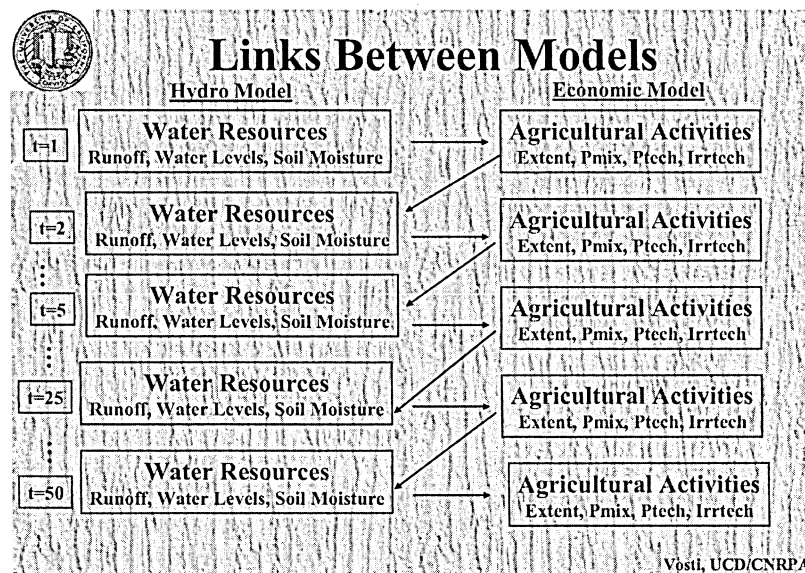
Links Between Models

Hydro Model

Economic Model

t=1

Water Resources
Runoff, Water Levels, Soil Moisture

Agricultural Activities
Extent, Pmix, Ptech, Irrtech

t=2

Water Resources
Runoff, Water Levels, Soil Moisture

Agricultural Activities
Extent, Pmix, Ptech, Irrtech

t=5

Water Resources
Runoff, Water Levels, Soil Moisture

Agricultural Activities
Extent, Pmix, Ptech, Irrtech

t=25

Water Resources
Runoff, Water Levels, Soil Moisture

Agricultural Activities
Extent, Pmix, Ptech, Irrtech

t=50

Water Resources
Runoff, Water Levels, Soil Moisture

Agricultural Activities
Extent, Pmix, Ptech, Irrtech

Vosti, UCD/CNRP/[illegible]